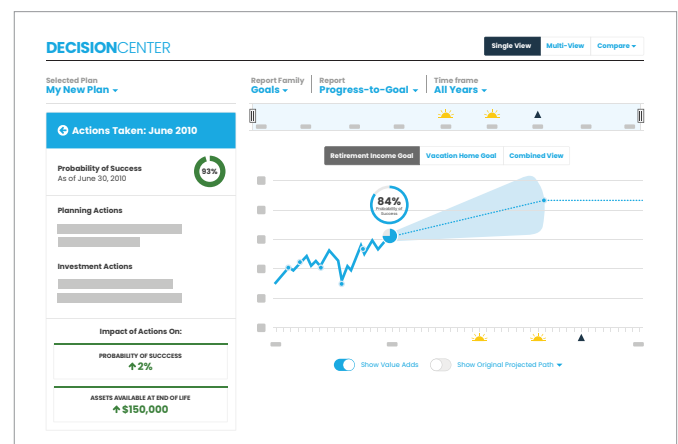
DECISIONCENTER

Single View | Multi-View | Compare ▾

Selected Plan
My New Plan ▾

Report Family
Goals ▾

Report
Progress-to-Goal ▾

Time frame
All Years ▾

Actions Taken: June 2010

Probability of Success
As of June 30, 2010

93%

Planning Actions

Investment Actions

Impact of Actions On:

PROBABILITY OF SUCCESS
↑2%

ASSETS AVAILABLE AT END OF LIFE
↑$150,000

Retirement Income Goal | Vacation Home Goal | Combined View

84%
Probability of Success

Show Value Adds

Show Original Projected Path ▾